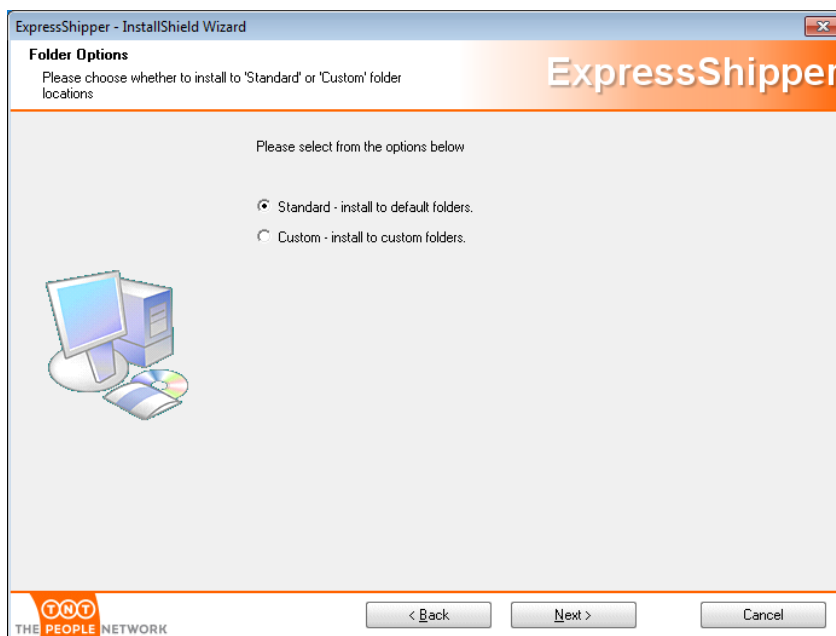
ExpressShipper - InstallShield Wizard

Folder Options

Please choose whether to install to 'Standard' or 'Custom' folder locations

ExpressShipper

Please select from the options below

Standard - install to default folders.

Custom - install to custom folders.

TNT THE PEOPLE NETWORK

< Back

Next >

Cancel